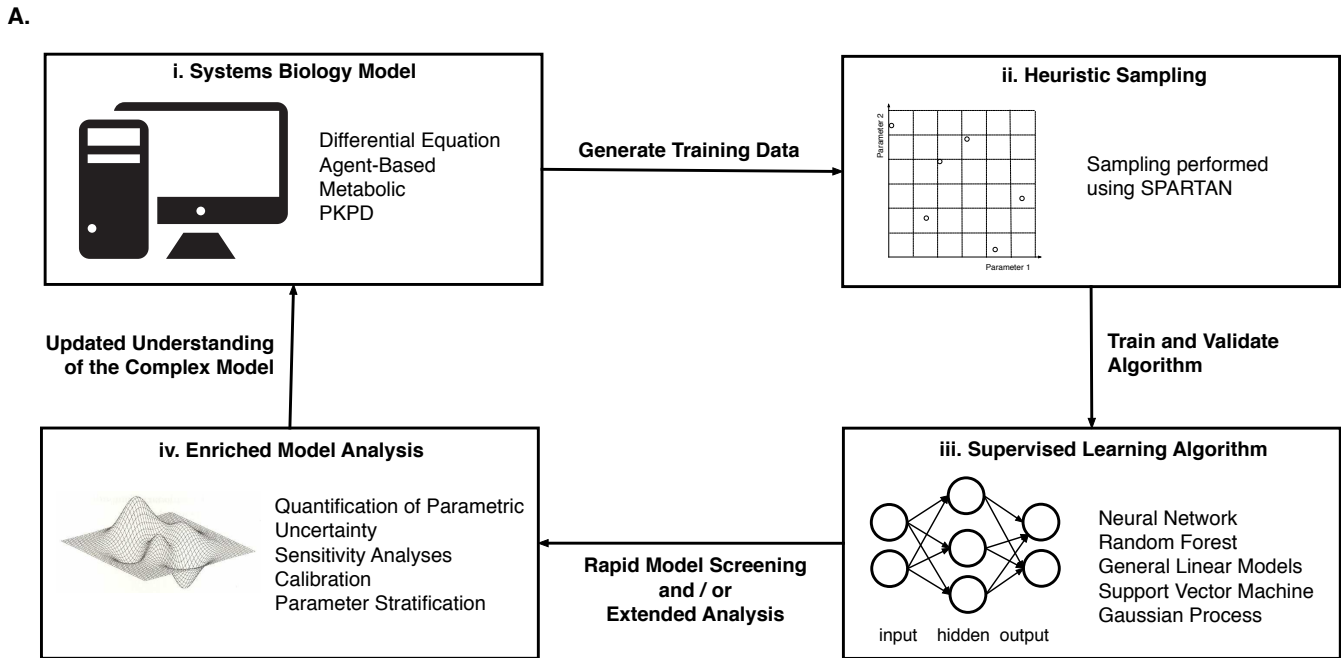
A.

i. Systems Biology Model

Differential Equation
Agent-Based
Metabolic
PKPD

Generate Training Data

ii. Heuristic Sampling

Parameter 2

Parameter 1

Sampling performed using SPARTAN

Train and Validate Algorithm

iii. Supervised Learning Algorithm

input hidden output

Neural Network
Random Forest
General Linear Models
Support Vector Machine
Gaussian Process

Rapid Model Screening and / or Extended Analysis

iv. Enriched Model Analysis

Quantification of Parametric Uncertainty
Sensitivity Analyses
Calibration
Parameter Stratification

Updated Understanding of the Complex Model